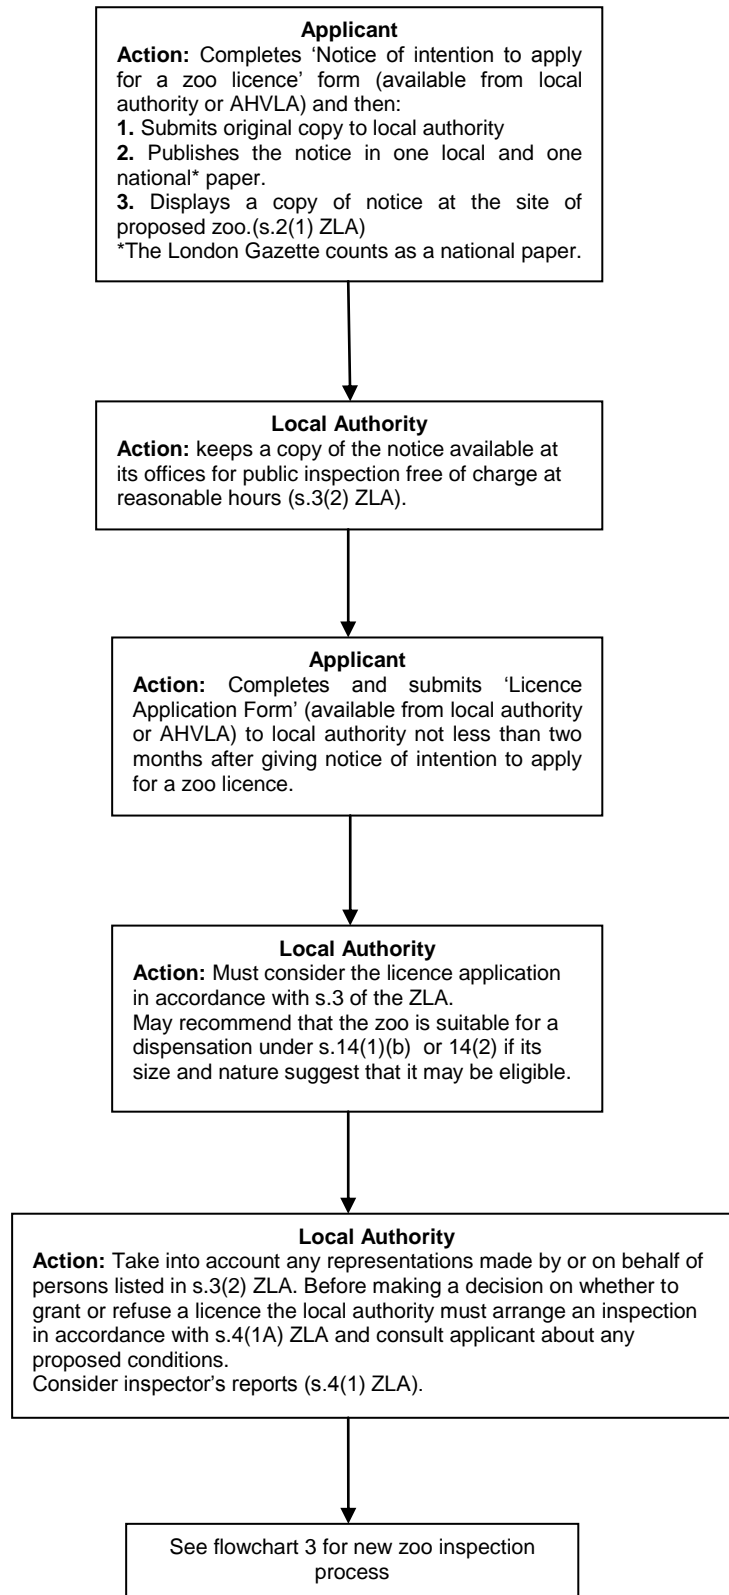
**Applicant**
**Action:** Completes 'Notice of intention to apply for a zoo licence' form (available from local authority or AHVLA) and then:
**1.** Submits original copy to local authority
**2.** Publishes the notice in one local and one national* paper.
**3.** Displays a copy of notice at the site of proposed zoo.(s.2(1) ZLA)
*The London Gazette counts as a national paper.

**Local Authority**
**Action:** keeps a copy of the notice available at its offices for public inspection free of charge at reasonable hours (s.3(2) ZLA).

**Applicant**
**Action:** Completes and submits 'Licence Application Form' (available from local authority or AHVLA) to local authority not less than two months after giving notice of intention to apply for a zoo licence.

**Local Authority**
**Action:** Must consider the licence application in accordance with s.3 of the ZLA.
May recommend that the zoo is suitable for a dispensation under s.14(1)(b) or 14(2) if its size and nature suggest that it may be eligible.

**Local Authority**
**Action:** Take into account any representations made by or on behalf of persons listed in s.3(2) ZLA. Before making a decision on whether to grant or refuse a licence the local authority must arrange an inspection in accordance with s.4(1A) ZLA and consult applicant about any proposed conditions.
Consider inspector's reports (s.4(1) ZLA).

See flowchart 3 for new zoo inspection process